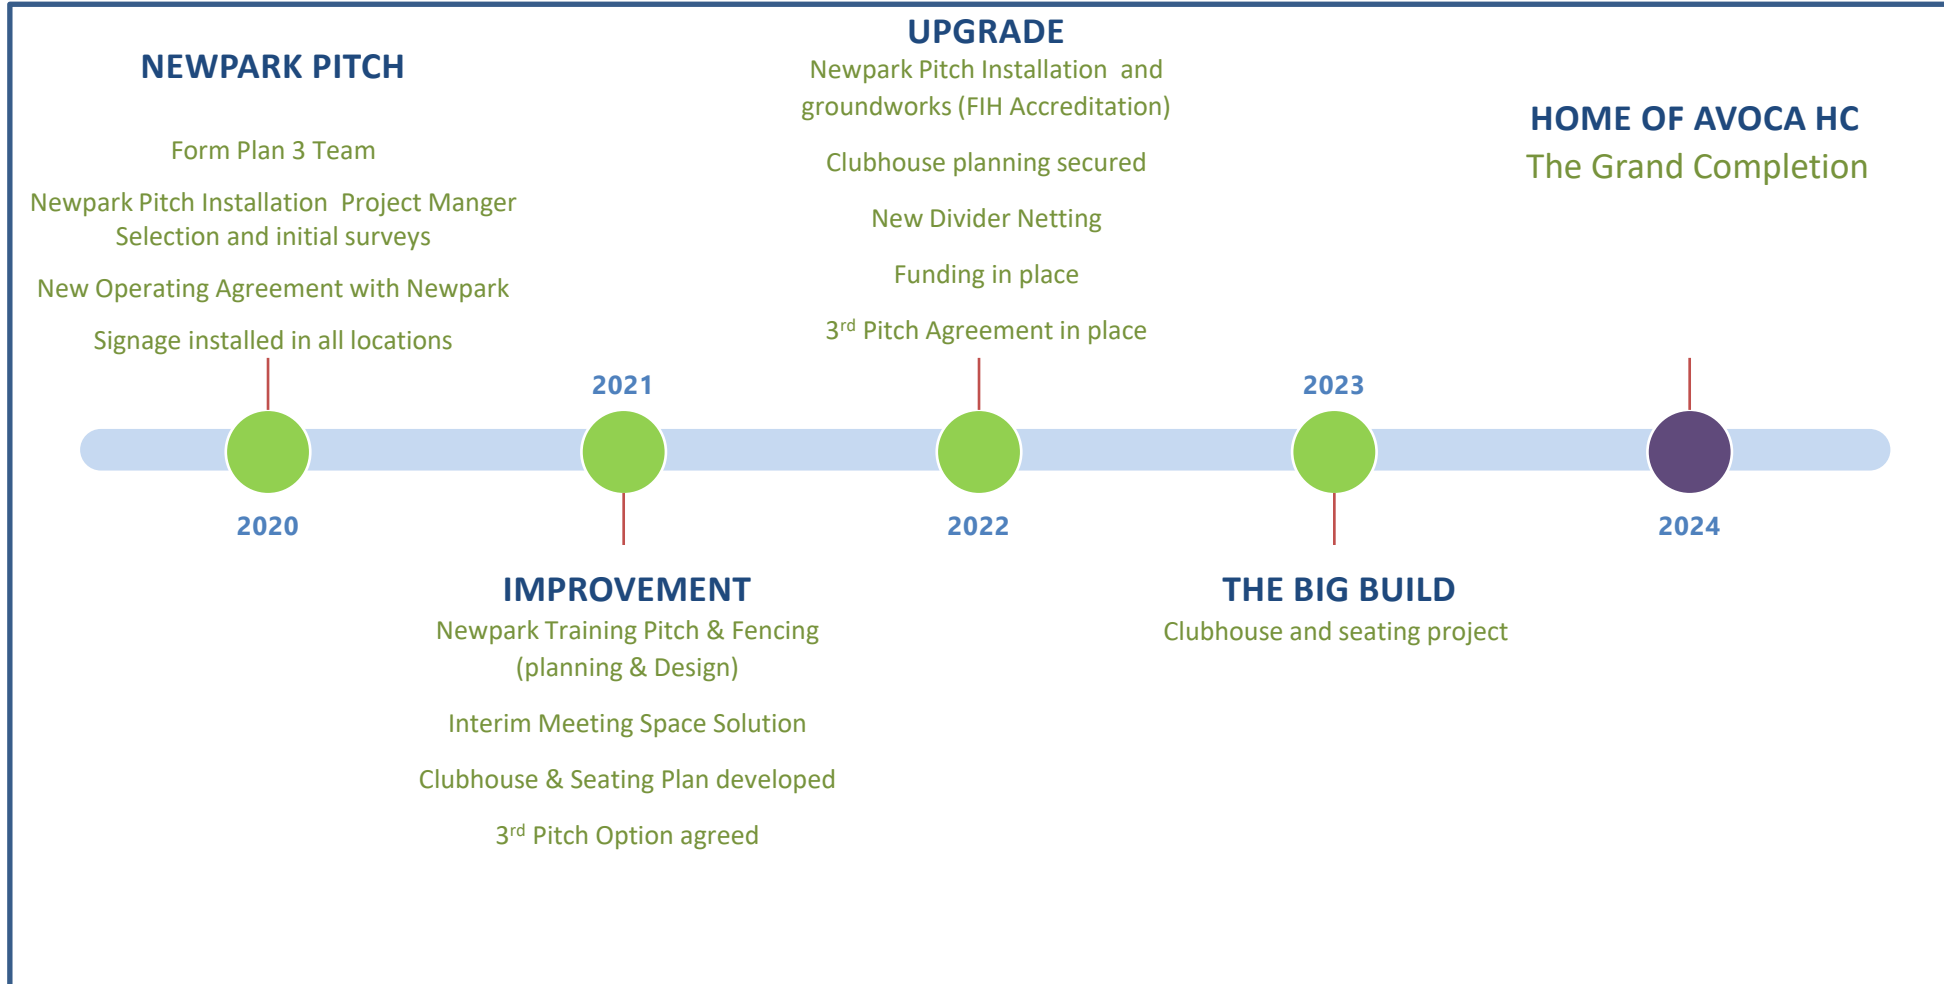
NEWPARK PITCH

Form Plan 3 Team

Newpark Pitch Installation Project Manger Selection and initial surveys

New Operating Agreement with Newpark

Signage installed in all locations

UPGRADE

Newpark Pitch Installation and groundworks (FIH Accreditation)

Clubhouse planning secured

New Divider Netting

Funding in place

3$^{rd}$ Pitch Agreement in place

HOME OF AVOCA HC

The Grand Completion

2021

2023

2020

2022

2024

IMPROVEMENT

Newpark Training Pitch & Fencing (planning & Design)

Interim Meeting Space Solution

Clubhouse & Seating Plan developed

3$^{rd}$ Pitch Option agreed

THE BIG BUILD

Clubhouse and seating project